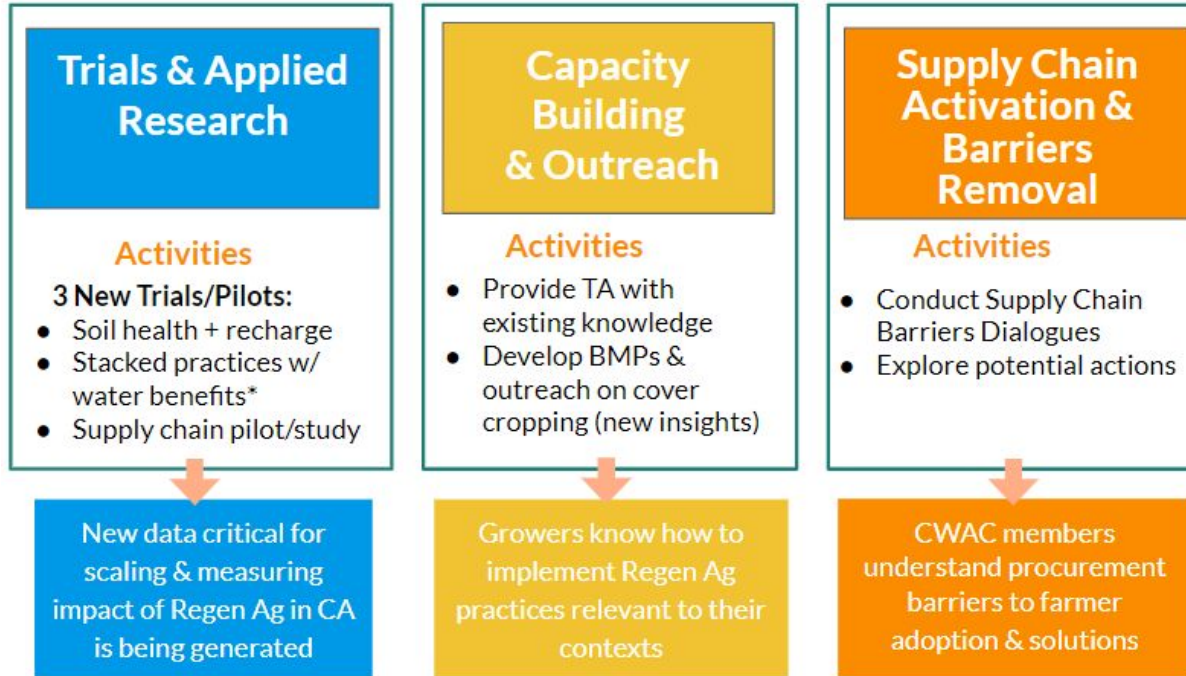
Trials & Applied Research

Activities

3 New Trials/Pilots:
- Soil health + recharge
- Stacked practices w/ water benefits*
- Supply chain pilot/study

New data critical for scaling & measuring impact of Regen Ag in CA is being generated

Capacity Building & Outreach

Activities

- Provide TA with existing knowledge
- Develop BMPs & outreach on cover cropping (new insights)

Growers know how to implement Regen Ag practices relevant to their contexts

Supply Chain Activation & Barriers Removal

Activities

- Conduct Supply Chain Barriers Dialogues
- Explore potential actions

CWAC members understand procurement barriers to farmer adoption & solutions